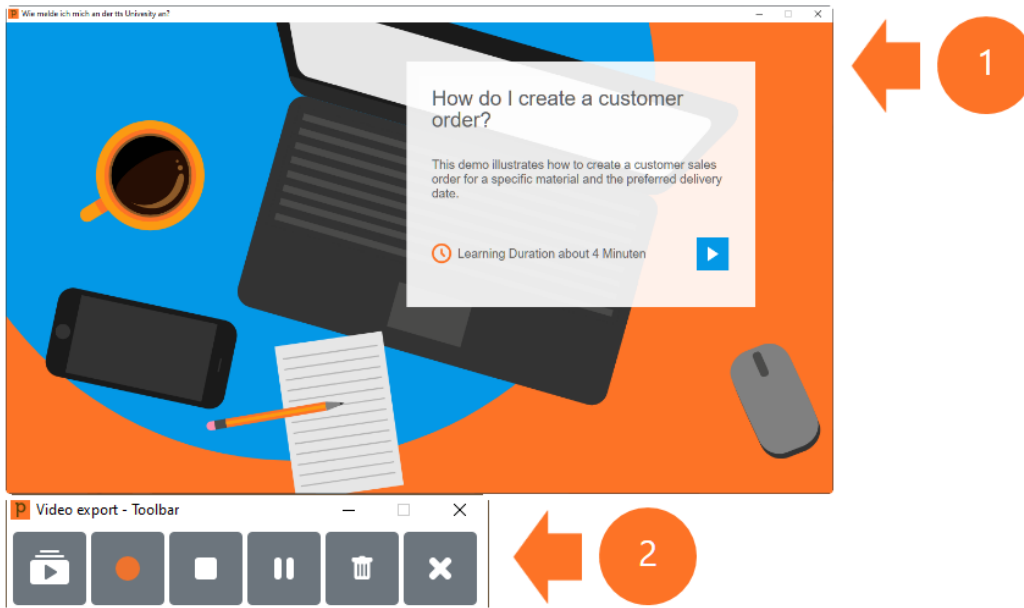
Wie melde ich mich an der tts University an?

How do I create a customer order?

This demo illustrates how to create a customer sales order for a specific material and the preferred delivery date.

Learning Duration about 4 Minuten

1

Video export - Toolbar

2